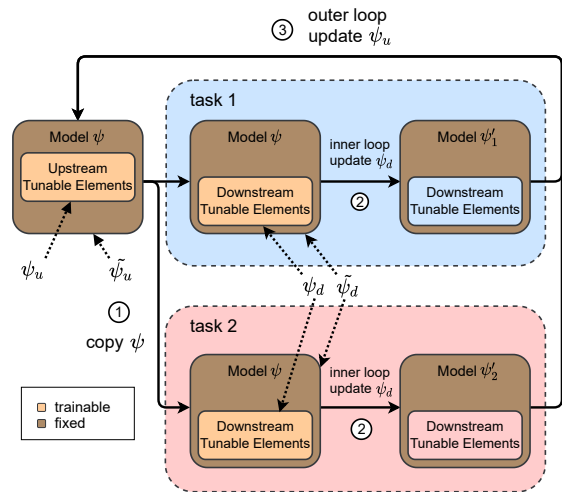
③ outer loop update $\psi_u$

task 1

Model $\psi$

Upstream Tunable Elements

Model $\psi$

Downstream Tunable Elements

inner loop update $\psi_d$

②

Model $\psi'_1$

Downstream Tunable Elements

$\psi_u$

$\tilde{\psi_u}$

$\psi_d$

$\tilde{\psi_d}$

①

copy $\psi$

task 2

Model $\psi$

Downstream Tunable Elements

inner loop update $\psi_d$

②

Model $\psi'_2$

Downstream Tunable Elements

trainable

fixed